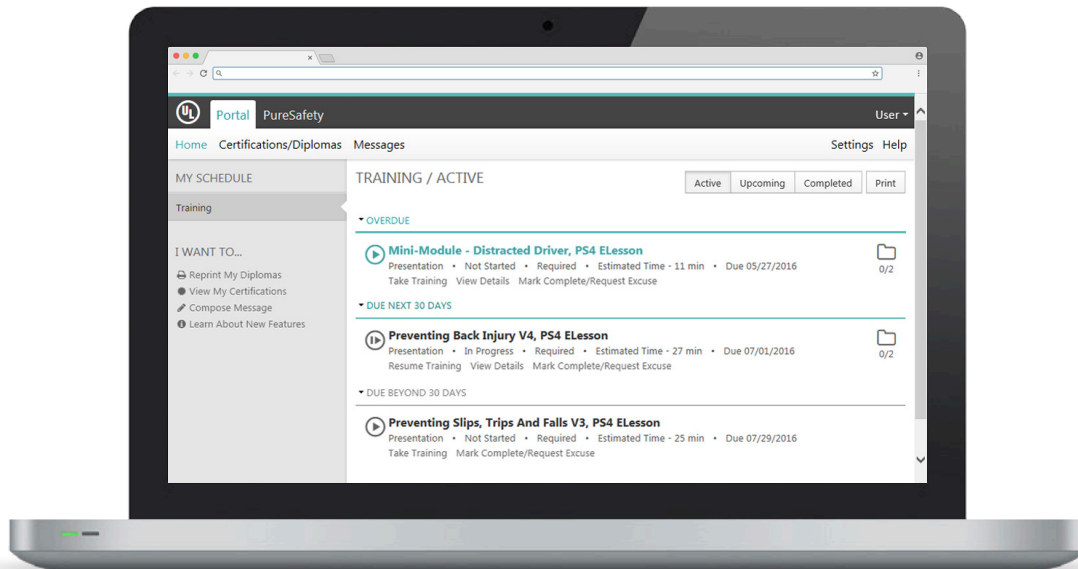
UL Portal PureSafety

User

Home Certifications/Diplomas Messages

Settings Help

MY SCHEDULE

Training

I WANT TO...

Reprint My Diplomas
View My Certifications
Compose Message
Learn About New Features

TRAINING / ACTIVE

Active Upcoming Completed Print

OVERDUE

Mini-Module - Distracted Driver, PS4 ELesson
Presentation • Not Started • Required • Estimated Time - 11 min • Due 05/27/2016
Take Training View Details Mark Complete/Request Excuse

0/2

DUE NEXT 30 DAYS

Preventing Back Injury V4, PS4 ELesson
Presentation • In Progress • Required • Estimated Time - 27 min • Due 07/01/2016
Resume Training View Details Mark Complete/Request Excuse

0/2

DUE BEYOND 30 DAYS

Preventing Slips, Trips And Falls V3, PS4 ELesson
Presentation • Not Started • Required • Estimated Time - 25 min • Due 07/29/2016
Take Training Mark Complete/Request Excuse